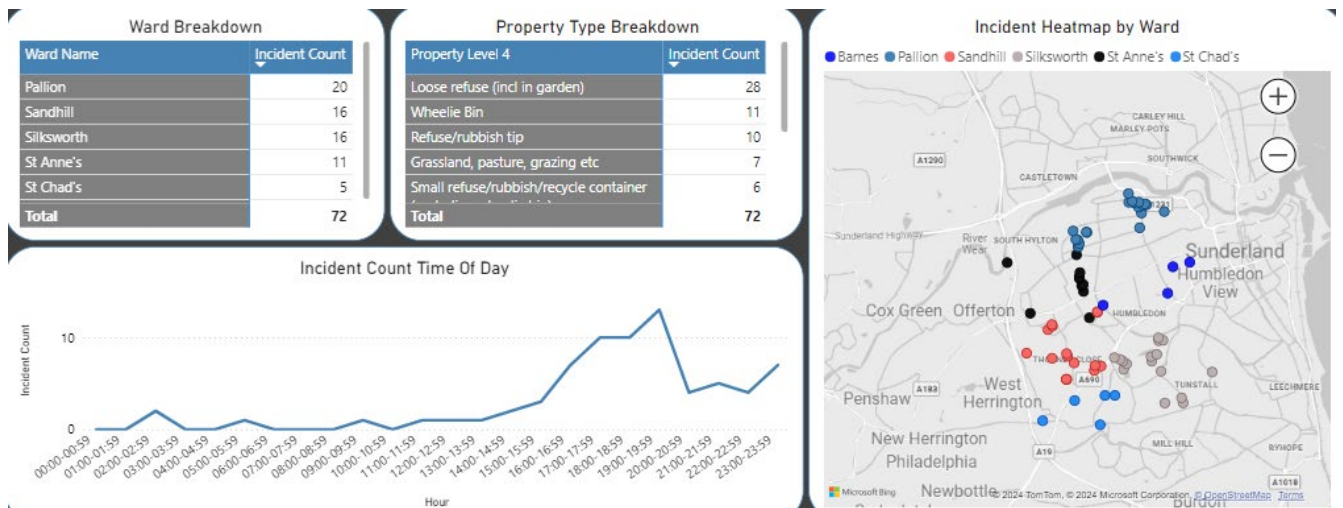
Ward Breakdown

| Ward Name | Incident Count |
|---|---|
| Pallion | 20 |
| Sandhill | 16 |
| Silksworth | 16 |
| St Anne's | 11 |
| St Chad's | 5 |
| Total | 72 |

Property Type Breakdown

| Property Level 4 | Incident Count |
|---|---|
| Loose refuse (incl in garden) | 28 |
| Wheelie Bin | 11 |
| Refuse/rubbish tip | 10 |
| Grassland, pasture, grazing etc | 7 |
| Small refuse/rubbish/recycle container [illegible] | 6 |
| Total | 72 |

Incident Heatmap by Ward

Barnes Pallion Sandhill Silksworth St Anne's St Chad's

CARLEY HILL
MARLEY POTS
SOUTHWICK
A1290
CASTLETOWN
A1231
Sunderland Highway
River Wear
SOUTH HYLTON
Sunderland
Humbledon View
Cox Green
Offerton
HUMBLEDON
THORNEY CLOSE
A690
A183
West Herrington
TUNSTALL
LEECHMERE
Penshaw
New Herrington
MILL HILL
RYHOPE
A19
Philadelphia
A1018
Newbottle
Burdon
Microsoft Bing
© 2024 TomTom, © 2024 Microsoft Corporation, © OpenStreetMap Terms

Incident Count Time Of Day

Incident Count
10
0
00:00-00:59
01:00-01:59
02:00-02:59
03:00-03:59
04:00-04:59
05:00-05:59
06:00-06:59
07:00-07:59
08:00-08:59
09:00-09:59
10:00-10:59
11:00-11:59
12:00-12:59
13:00-13:59
14:00-14:59
15:00-15:59
16:00-16:59
17:00-17:59
18:00-18:59
19:00-19:59
20:00-20:59
21:00-21:59
22:00-22:59
23:00-23:59
Hour